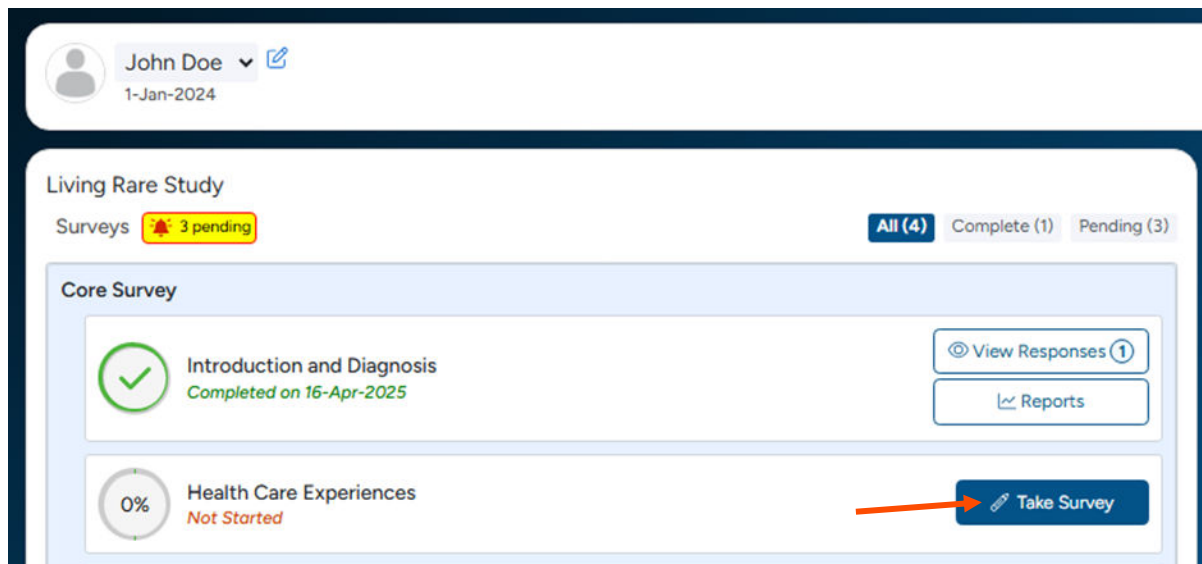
John Doe
1-Jan-2024

Living Rare Study
Surveys 3 pending
All (4) Complete (1) Pending (3)

Core Survey

Introduction and Diagnosis
Completed on 16-Apr-2025
View Responses 1
Reports

0%
Health Care Experiences
Not Started
Take Survey